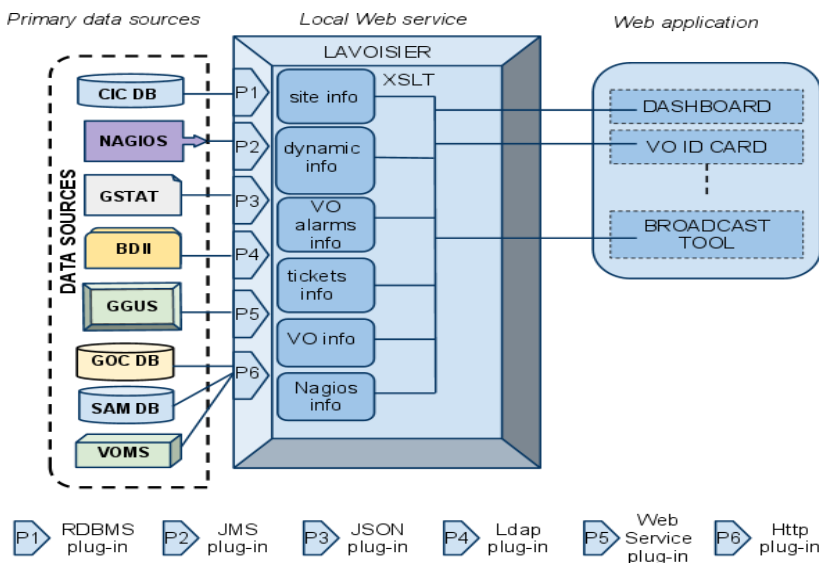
Primary data sources

Local Web service

Web application

DATA SOURCES

CIC DB

NAGIOS

GSTAT

BDII

GGUS

GOC DB

SAM DB

VOMS

LAVOISIER

XSLT

P1

P2

P3

P4

P5

P6

site info

dynamic info

VO alarms info

tickets info

VO info

Nagios info

DASHBOARD

VO ID CARD

BROADCAST TOOL

P1 RDBMS plug-in

P2 JMS plug-in

P3 JSON plug-in

P4 Ldap plug-in

P5 Web Service plug-in

P6 Http plug-in